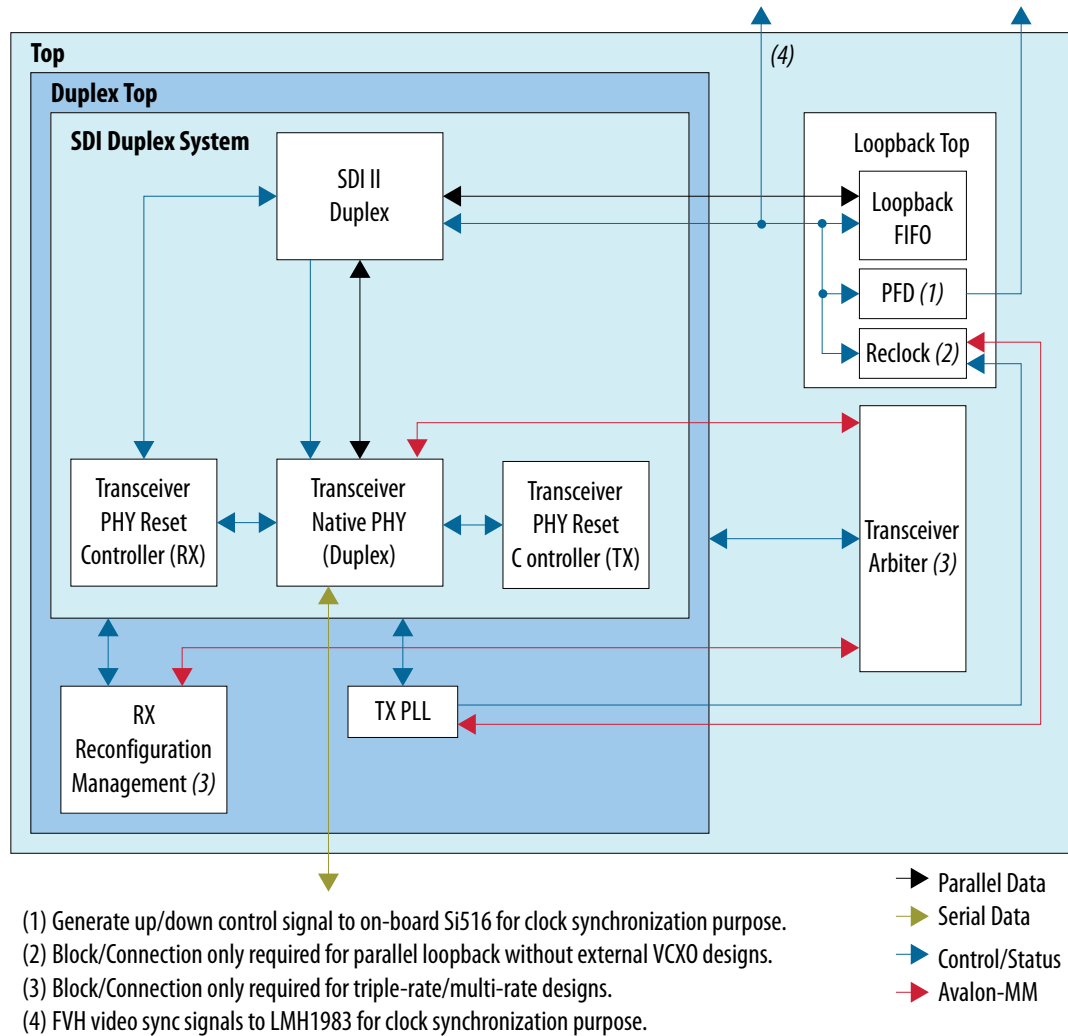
Top

(4)

Duplex Top

SDI Duplex System

SDI II Duplex

Loopback Top

Loopback FIFO

PFD (1)

Reclock (2)

Transceiver PHY Reset Controller (RX)

Transceiver Native PHY (Duplex)

Transceiver PHY Reset C ontroller (TX)

Transceiver Arbiter (3)

RX Reconfiguration Management (3)

TX PLL

(1) Generate up/down control signal to on-board Si516 for clock synchronization purpose.
(2) Block/Connection only required for parallel loopback without external VCXO designs.
(3) Block/Connection only required for triple-rate/multi-rate designs.
(4) FVH video sync signals to LMH1983 for clock synchronization purpose.

Parallel Data
Serial Data
Control/Status
Avalon-MM